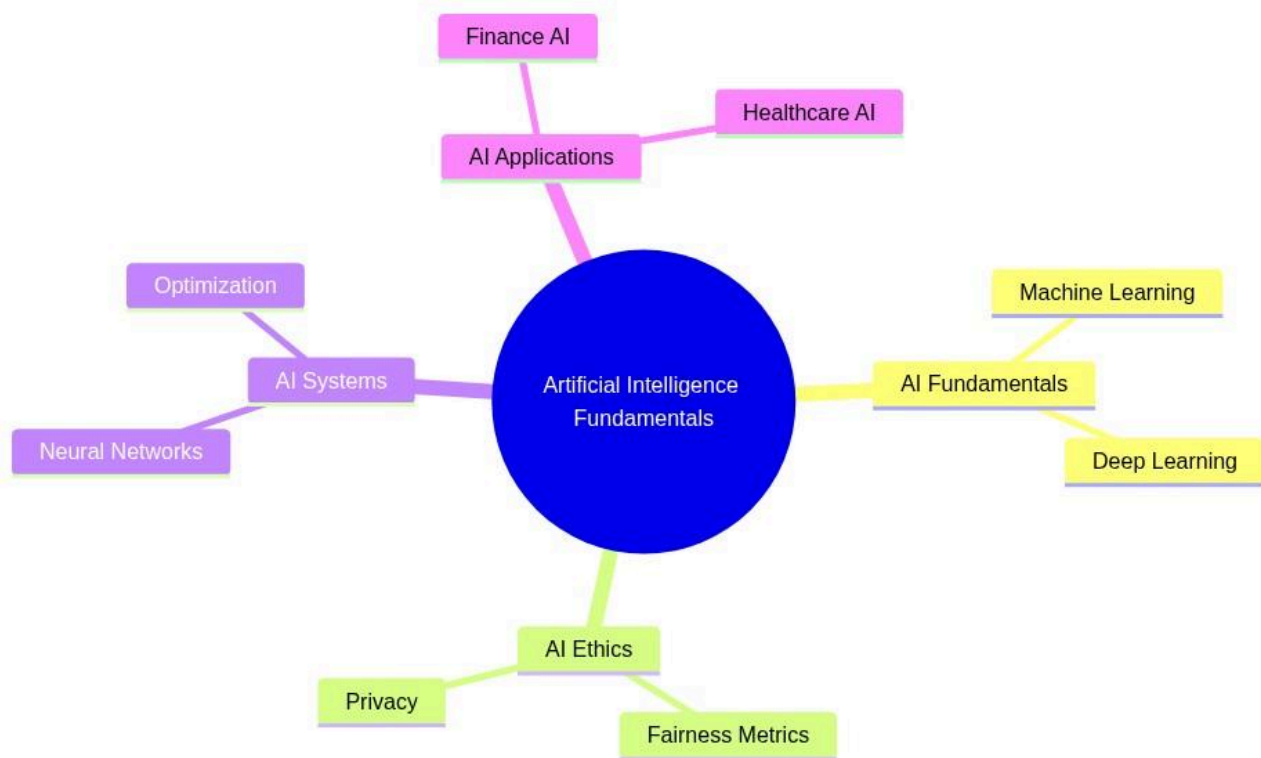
Finance AI

Healthcare AI

AI Applications

Optimization

AI Systems

Neural Networks

Artificial Intelligence Fundamentals

Machine Learning

AI Fundamentals

Deep Learning

AI Ethics

Privacy

Fairness Metrics